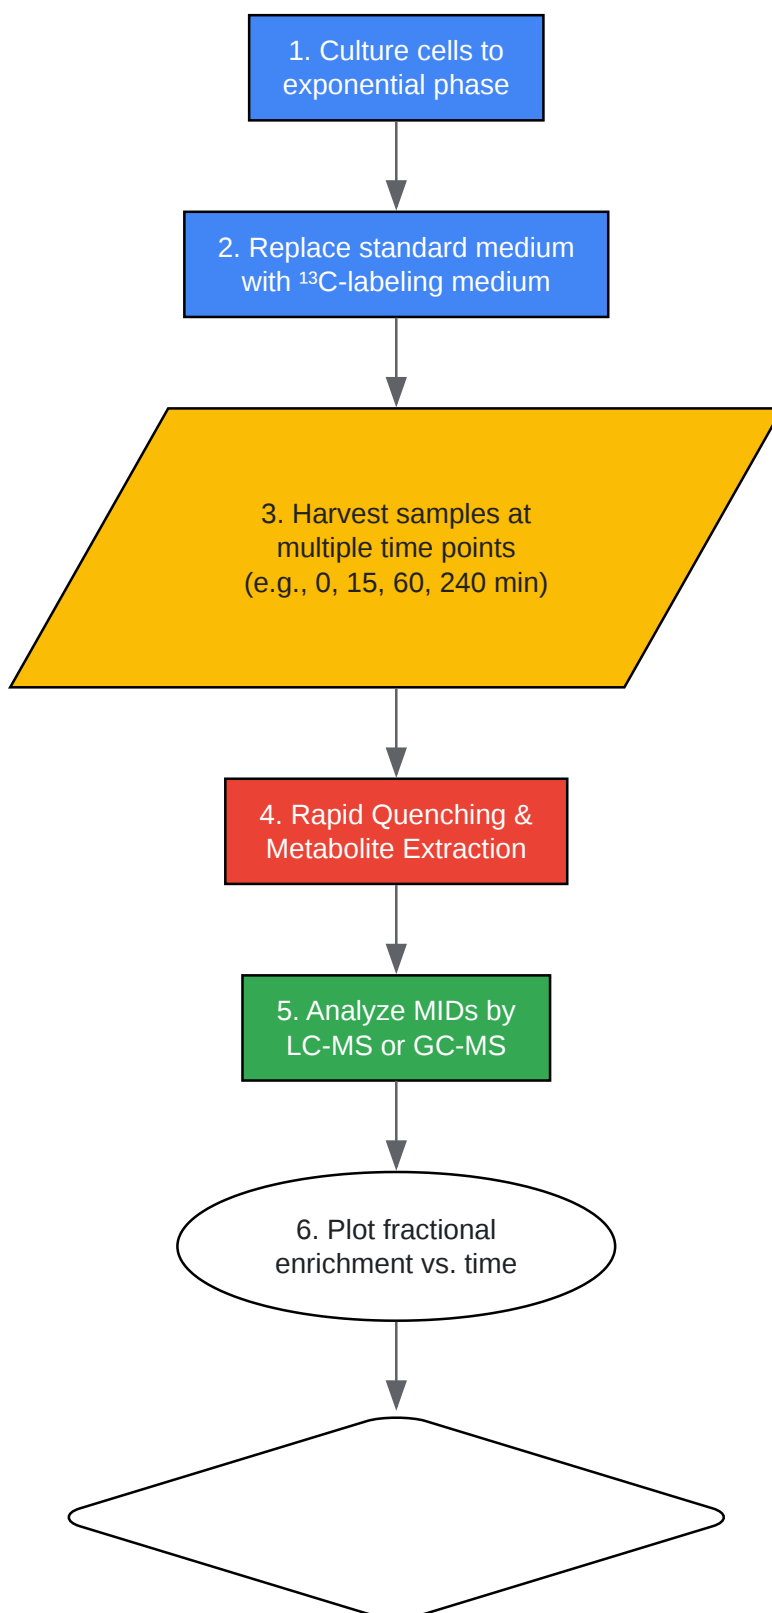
1. Culture cells to exponential phase

2. Replace standard medium with $^{13}$C-labeling medium

3. Harvest samples at multiple time points (e.g., 0, 15, 60, 240 min)

4. Rapid Quenching & Metabolite Extraction

5. Analyze MIDs by LC-MS or GC-MS

6. Plot fractional enrichment vs. time